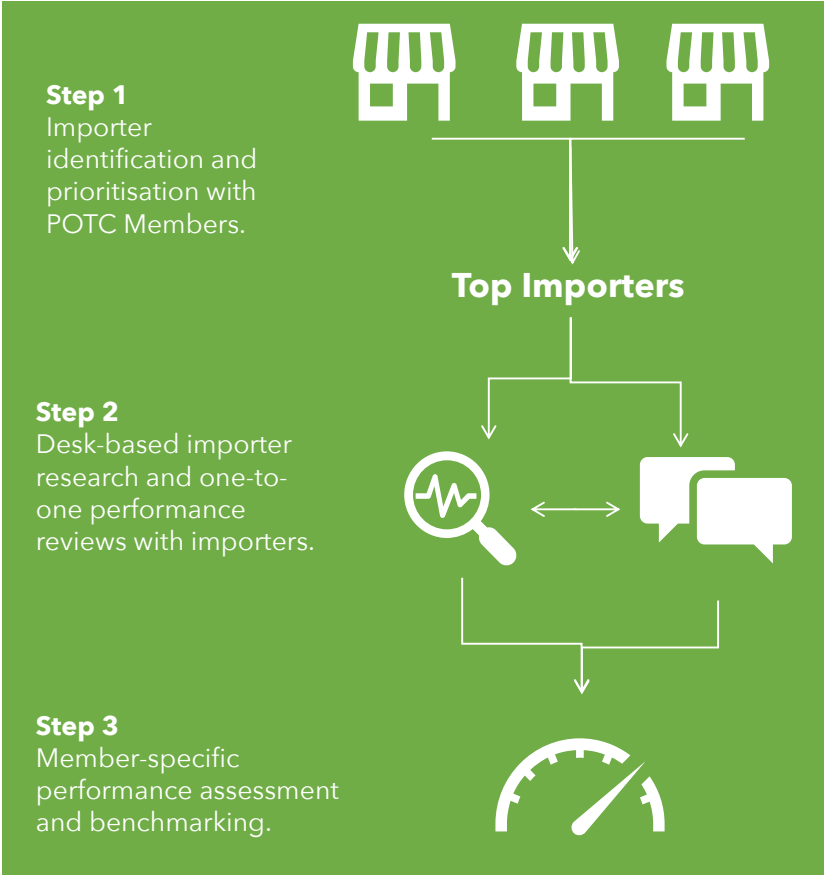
**Step 1**
Importer identification and prioritisation with POTC Members.

**Top Importers**

**Step 2**
Desk-based importer research and one-to-one performance reviews with importers.

**Step 3**
Member-specific performance assessment and benchmarking.